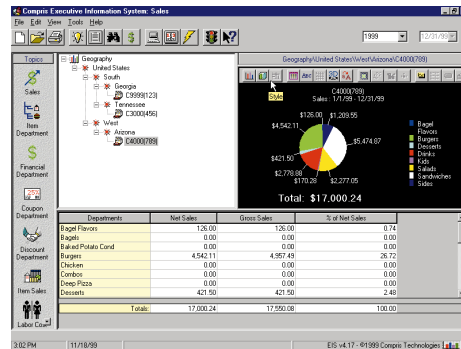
Compris Executive Information System: Sales

File Edit View Tools Help

1999

12/31/99

Topics

Sales

Item Department

Financial Department

Coupon Department

Discount Department

Item Sales

Labor Cost

Geography
United States
South
Georgia
C9999[123]
Tennessee
C3000[456]
West
Arizona
C4000[789]

Geography\United States\West\Arizona\C4000[789]

Style

C4000[789]
Sales : 1/1/99 - 12/31/99

$126.00
$1,209.55
$4,542.11
$5,474.67
$421.50
$2,778.88
$170.28
$2,277.05

Bagel
Flavors
Burgers
Desserts
Drinks
Kids
Salads
Sandwiches
Sides

Total: $17,000.24

| Departments | Net Sales | Gross Sales | % of Net Sales |
|---|---|---|---|
| Bagel Flavors | 126.00 | 126.00 | 0.74 |
| Bagels | 0.00 | 0.00 | 0.00 |
| Baked Potato Cond | 0.00 | 0.00 | 0.00 |
| Burgers | 4,542.11 | 4,957.49 | 26.72 |
| Chicken | 0.00 | 0.00 | 0.00 |
| Combos | 0.00 | 0.00 | 0.00 |
| Deep Pizza | 0.00 | 0.00 | 0.00 |
| Desserts | 421.50 | 421.50 | 2.48 |
| Totals: | 17,000.24 | 17,550.08 | 100.00 |

3:02 PM
11/18/99
EIS v4.17 - ©1999 Compris Technologies